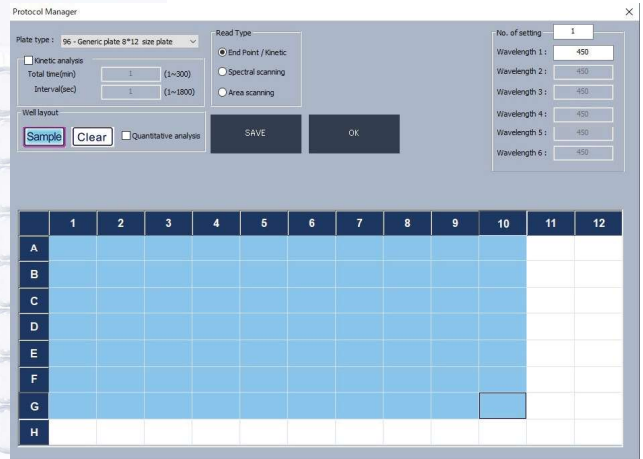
Protocol Manager

Plate type : 96 - Generic plate 8*12 size plate

Kinetic analysis
Total time(min) 1 (1~300)
Interval(sec) 1 (1~1800)

Read Type
End Point / Kinetic
Spectral scanning
Area scanning

Well layout
Sample Clear Quantitative analysis

SAVE OK

No. of setting 1
Wavelength 1 : 450
Wavelength 2 : 450
Wavelength 3 : 450
Wavelength 4 : 450
Wavelength 5 : 450
Wavelength 6 : 450

| | 1 | 2 | 3 | 4 | 5 | 6 | 7 | 8 | 9 | 10 | 11 | 12 |
|---|---|---|---|---|---|---|---|---|---|---|---|---|
| A | | | | | | | | | | | | |
| B | | | | | | | | | | | | |
| C | | | | | | | | | | | | |
| D | | | | | | | | | | | | |
| E | | | | | | | | | | | | |
| F | | | | | | | | | | | | |
| G | | | | | | | | | | | | |
| H | | | | | | | | | | | | |